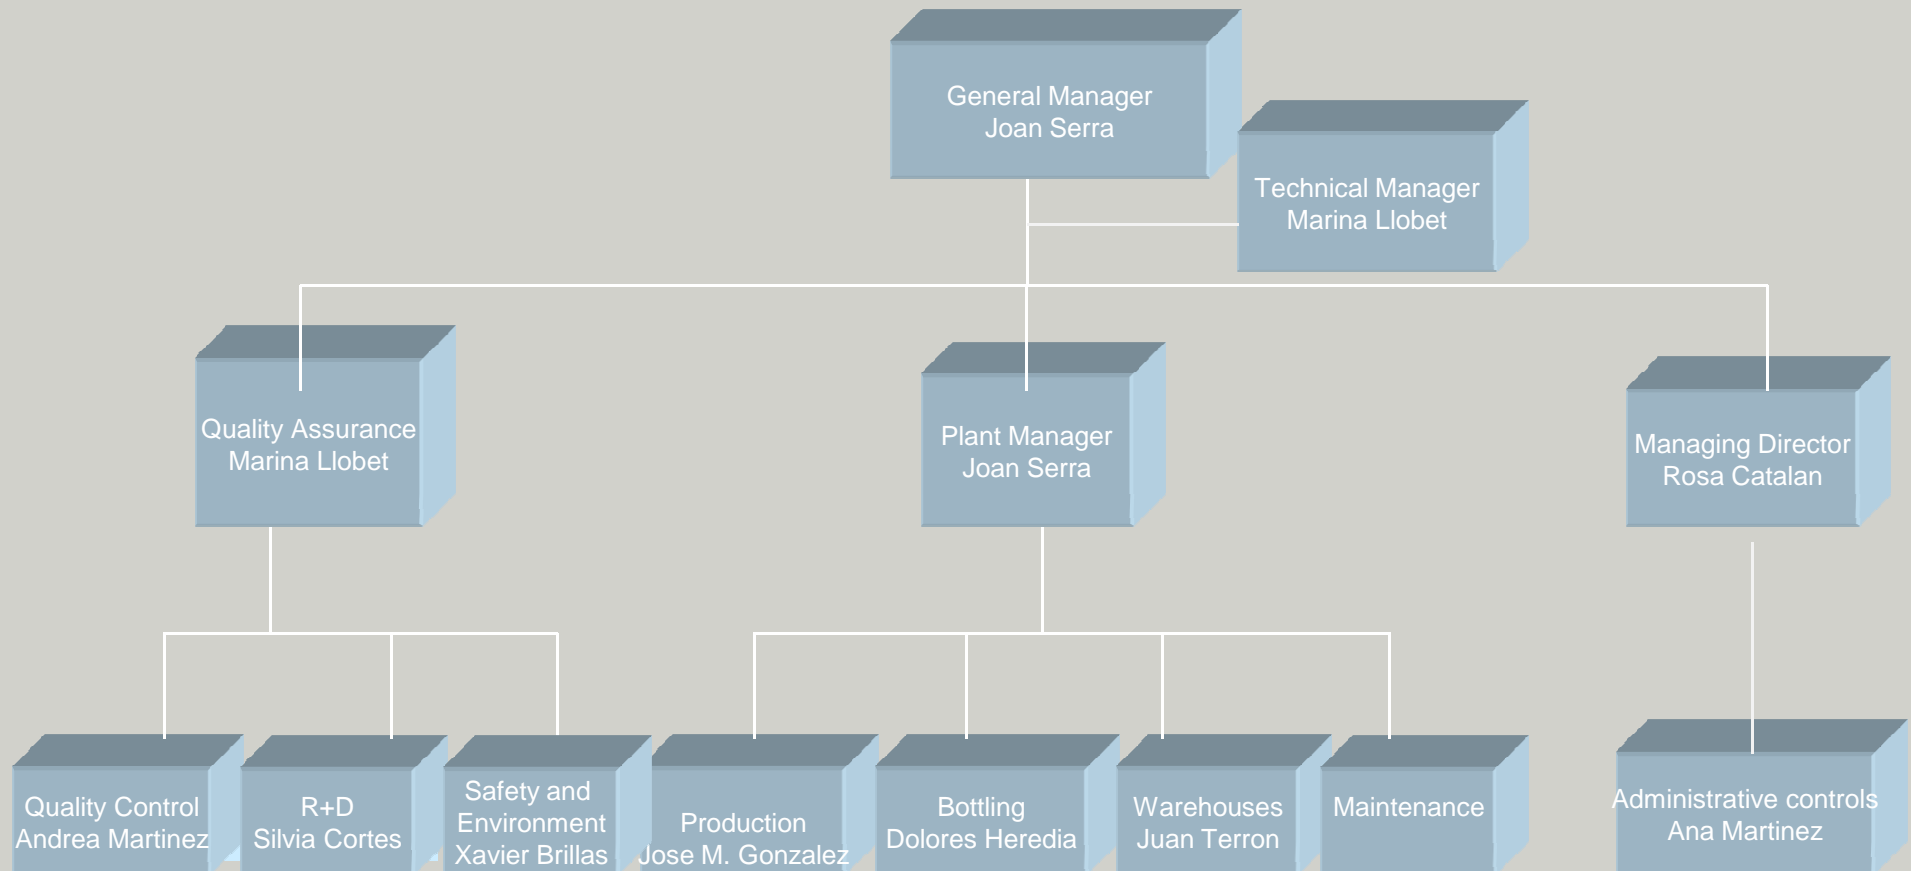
General Manager
Joan Serra

Technical Manager
Marina Llobet

Quality Assurance
Marina Llobet

Plant Manager
Joan Serra

Managing Director
Rosa Catalan

Quality Control
Andrea Martinez

R+D
Silvia Cortes

Safety and Environment
Xavier Brillas

Production
Jose M. Gonzalez

Bottling
Dolores Heredia

Warehouses
Juan Terron

Maintenance

Administrative controls
Ana Martinez